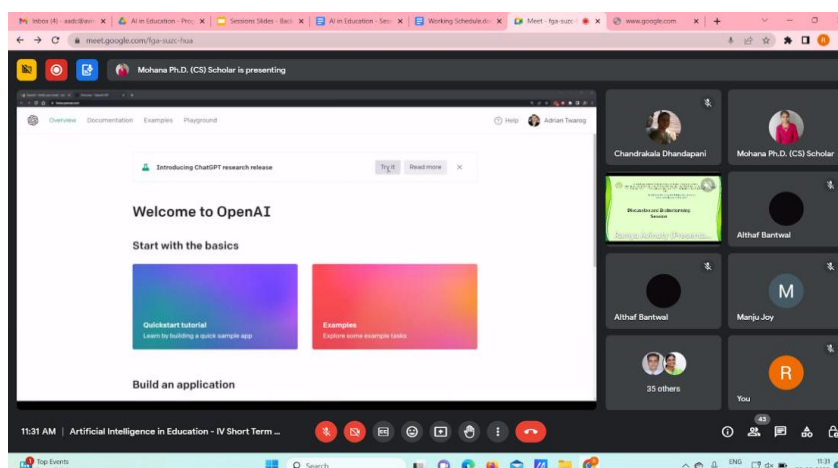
Inbox (4) - aadc@avin × | AI in Education - Proj × | Sessions Slides - Back × | AI in Education - Sess × | Working Schedule.do × | Meet - fga-suzc × | www.google.com × | +

meet.google.com/fga-suzc-hua

Mohana Ph.D. (CS) Scholar is presenting

Overview Documentation Examples Playground Help Adrian Twarog

Introducing ChatGPT research release Try it Read more

Welcome to OpenAI

Start with the basics

Quickstart tutorial
Learn by building a quick sample app

Examples
Explore some example tasks

Build an application

Chandrakala Dhandapani

Mohana Ph.D. (CS) Scholar

Discussion and Brainstorming Session

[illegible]

Althaf Bantwal

Althaf Bantwal

M

Manju Joy

35 others

R

You

11:31 AM | Artificial Intelligence in Education - IV Short Term ...

43

Top Events

Search

ENG

11:31